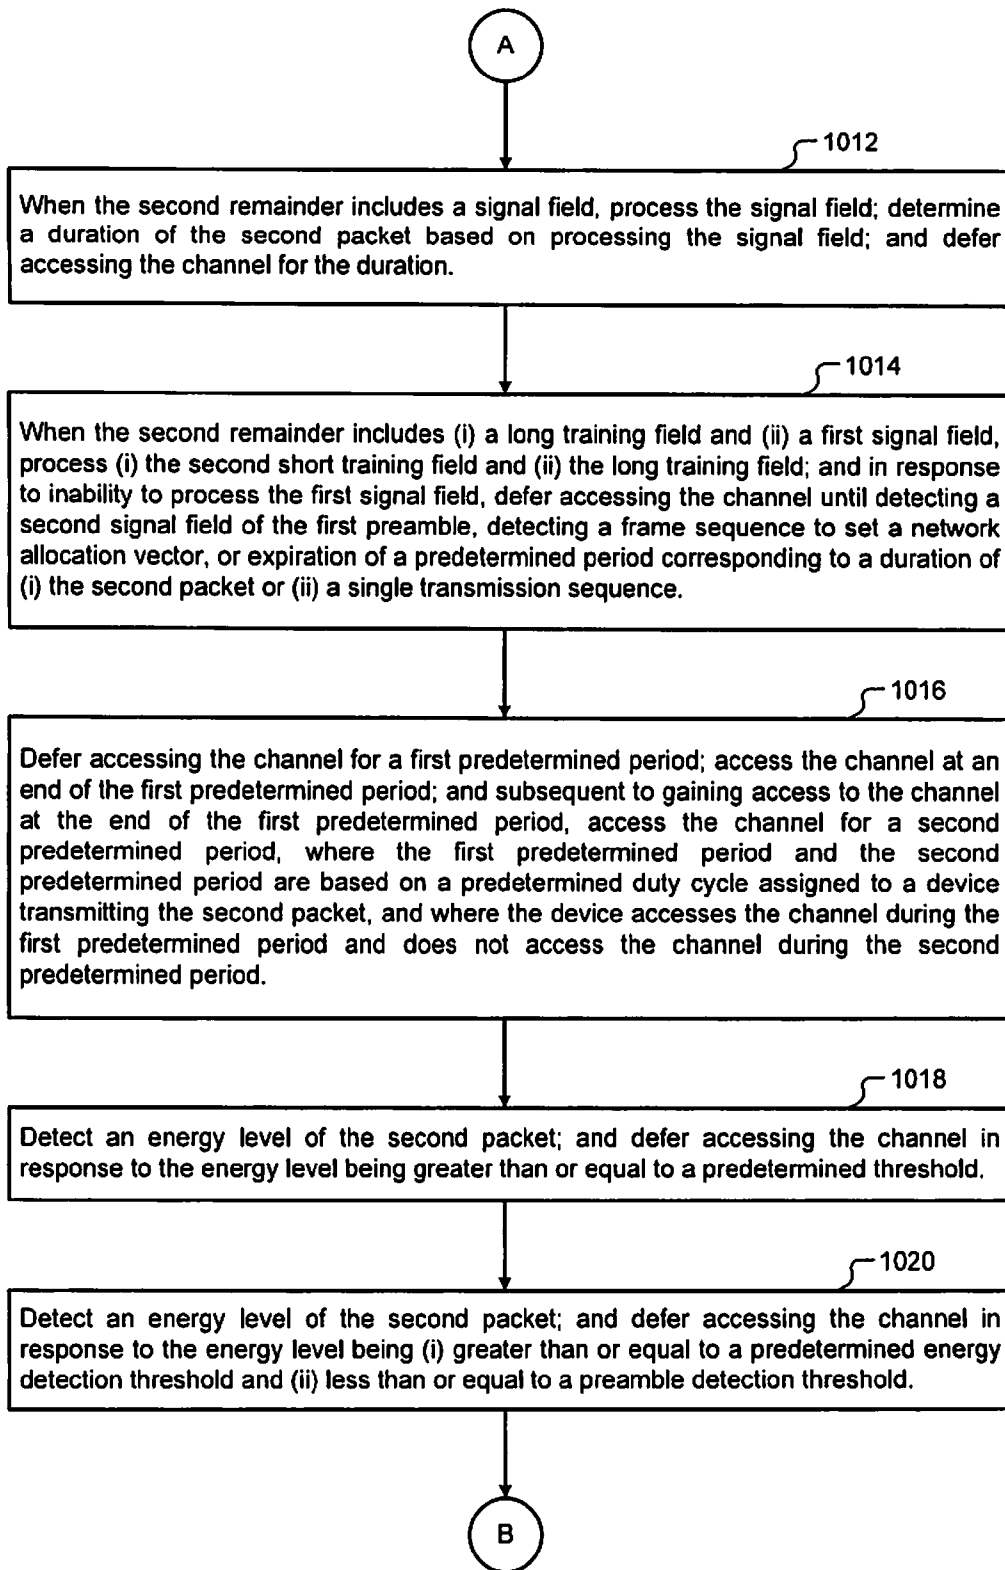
A

1012

When the second remainder includes a signal field, process the signal field; determine a duration of the second packet based on processing the signal field; and defer accessing the channel for the duration.

1014

When the second remainder includes (i) a long training field and (ii) a first signal field, process (i) the second short training field and (ii) the long training field; and in response to inability to process the first signal field, defer accessing the channel until detecting a second signal field of the first preamble, detecting a frame sequence to set a network allocation vector, or expiration of a predetermined period corresponding to a duration of (i) the second packet or (ii) a single transmission sequence.

1016

Defer accessing the channel for a first predetermined period; access the channel at an end of the first predetermined period; and subsequent to gaining access to the channel at the end of the first predetermined period, access the channel for a second predetermined period, where the first predetermined period and the second predetermined period are based on a predetermined duty cycle assigned to a device transmitting the second packet, and where the device accesses the channel during the first predetermined period and does not access the channel during the second predetermined period.

1018

Detect an energy level of the second packet; and defer accessing the channel in response to the energy level being greater than or equal to a predetermined threshold.

1020

Detect an energy level of the second packet; and defer accessing the channel in response to the energy level being (i) greater than or equal to a predetermined energy detection threshold and (ii) less than or equal to a preamble detection threshold.

B